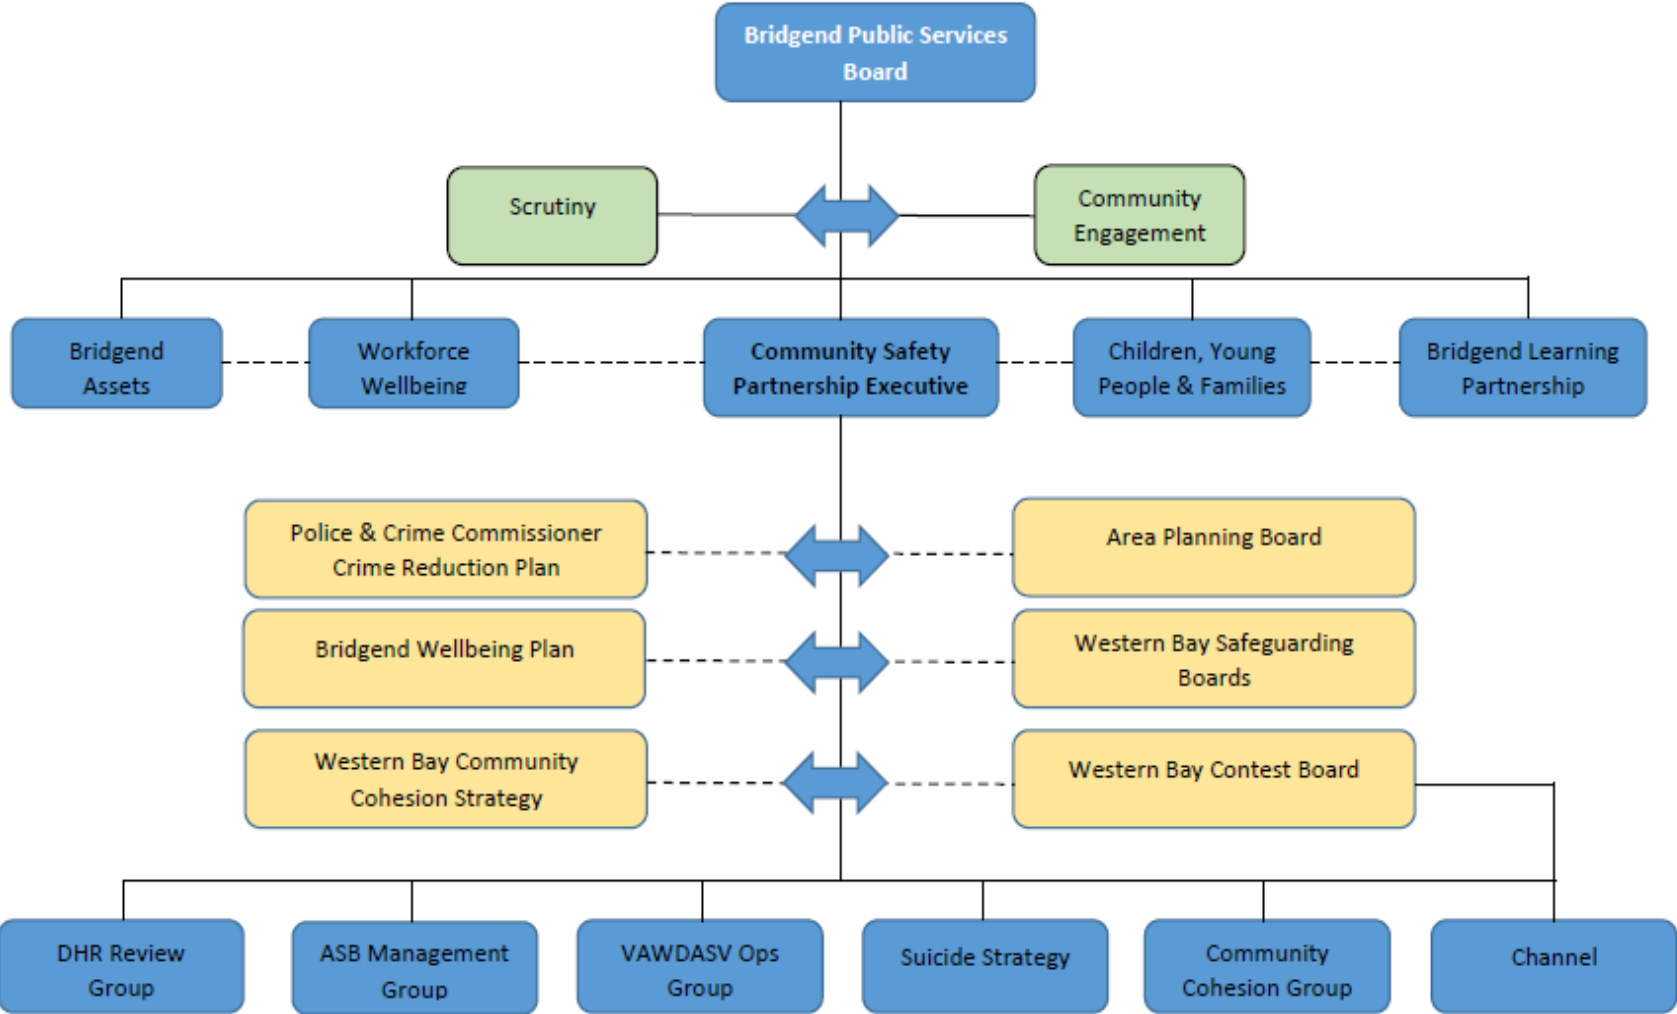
Bridgend Public Services Board

Scrutiny

Community Engagement

Bridgend Assets

Workforce Wellbeing

Community Safety Partnership Executive

Children, Young People & Families

Bridgend Learning Partnership

Police & Crime Commissioner Crime Reduction Plan

Area Planning Board

Bridgend Wellbeing Plan

Western Bay Safeguarding Boards

Western Bay Community Cohesion Strategy

Western Bay Contest Board

DHR Review Group

ASB Management Group

VAWDASV Ops Group

Suicide Strategy

Community Cohesion Group

Channel